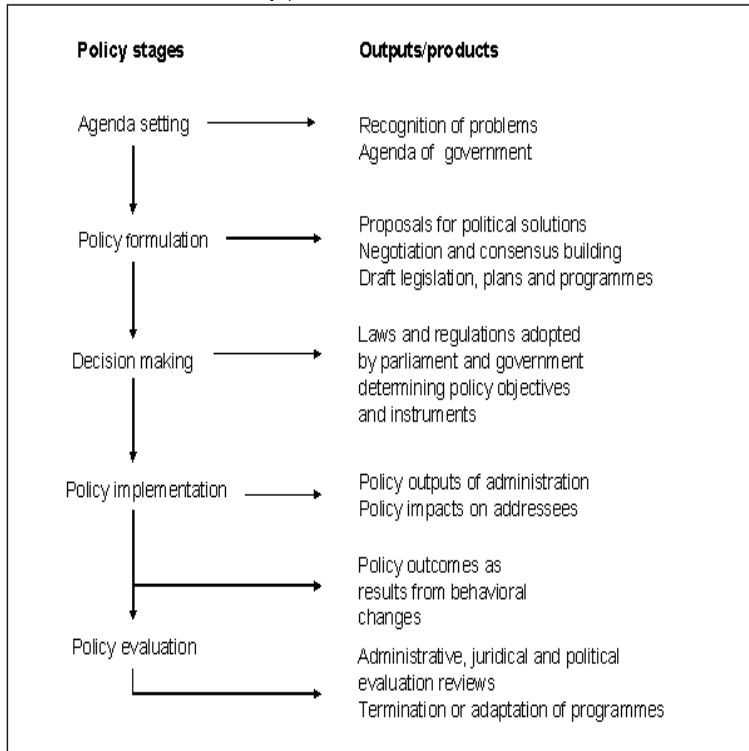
Policy stages

Outputs/products

Agenda setting

Recognition of problems
Agenda of government

Policy formulation

Proposals for political solutions
Negotiation and consensus building
Draft legislation, plans and programmes

Decision making

Laws and regulations adopted by parliament and government determining policy objectives and instruments

Policy implementation

Policy outputs of administration
Policy impacts on addressees

Policy outcomes as results from behavioral changes

Policy evaluation

Administrative, juridical and political evaluation reviews
Termination or adaptation of programmes